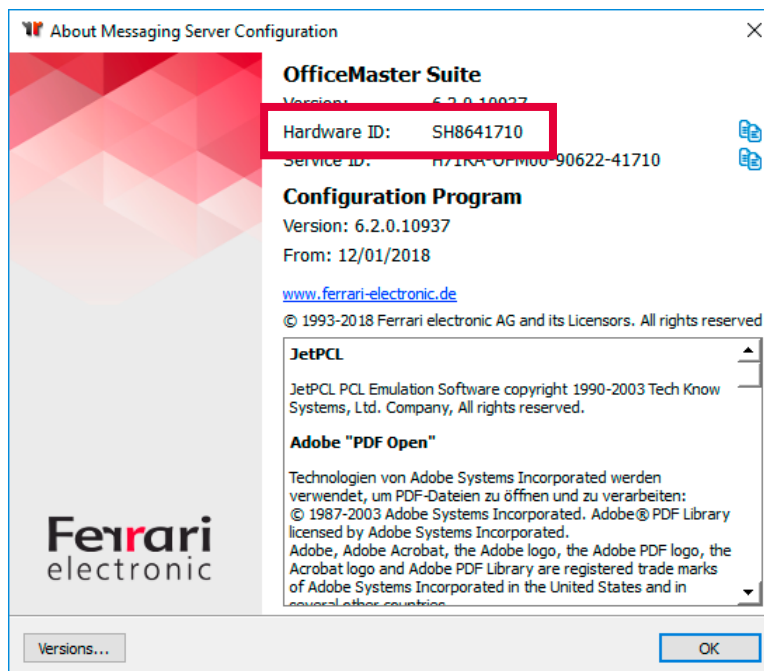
About Messaging Server Configuration

OfficeMaster Suite
Version: 6.2.0.10937
Hardware ID: SH8641710
Service ID: H71KA-OFM00-90622-41710

Configuration Program
Version: 6.2.0.10937
From: 12/01/2018

www.ferrari-electronic.de
© 1993-2018 Ferrari electronic AG and its Licensors. All rights reserved

JetPCL

JetPCL PCL Emulation Software copyright 1990-2003 Tech Know Systems, Ltd. Company, All rights reserved.

Adobe "PDF Open"

Technologien von Adobe Systems Incorporated werden verwendet, um PDF-Dateien zu öffnen und zu verarbeiten:
© 1987-2003 Adobe Systems Incorporated. Adobe® PDF Library licensed by Adobe Systems Incorporated.
Adobe, Adobe Acrobat, the Adobe logo, the Adobe PDF logo, the Acrobat logo and Adobe PDF Library are registered trade marks of Adobe Systems Incorporated in the United States and in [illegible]

Ferrari
electronic

Versions...
OK